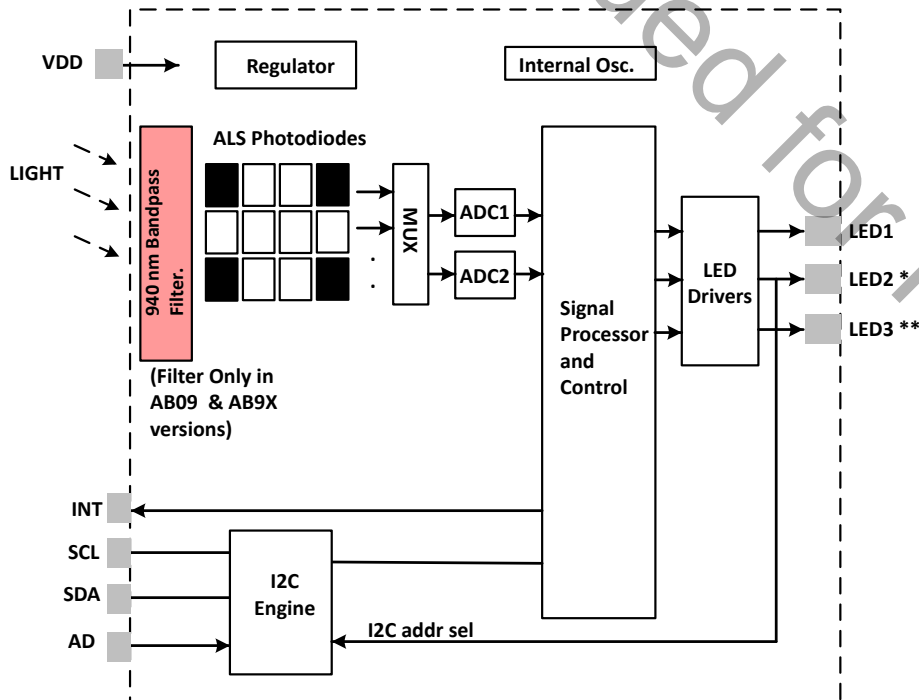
VDD
Regulator
Internal Osc.
LIGHT
940 nm Bandpass Filter.
ALS Photodiodes
MUX
ADC1
ADC2
Signal Processor and Control
LED Drivers
LED1
LED2 *
LED3 **
(Filter Only in AB09 & AB9X versions)
INT
SCL
SDA
AD
I2C Engine
I2C addr sel